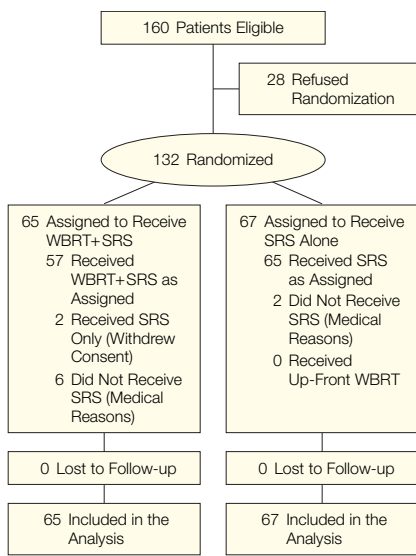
160 Patients Eligible

28 Refused Randomization

132 Randomized

65 Assigned to Receive WBRT+SRS
57 Received WBRT+SRS as Assigned
2 Received SRS Only (Withdrew Consent)
6 Did Not Receive SRS (Medical Reasons)

0 Lost to Follow-up

65 Included in the Analysis

67 Assigned to Receive SRS Alone
65 Received SRS as Assigned
2 Did Not Receive SRS (Medical Reasons)
0 Received Up-Front WBRT

0 Lost to Follow-up

67 Included in the Analysis